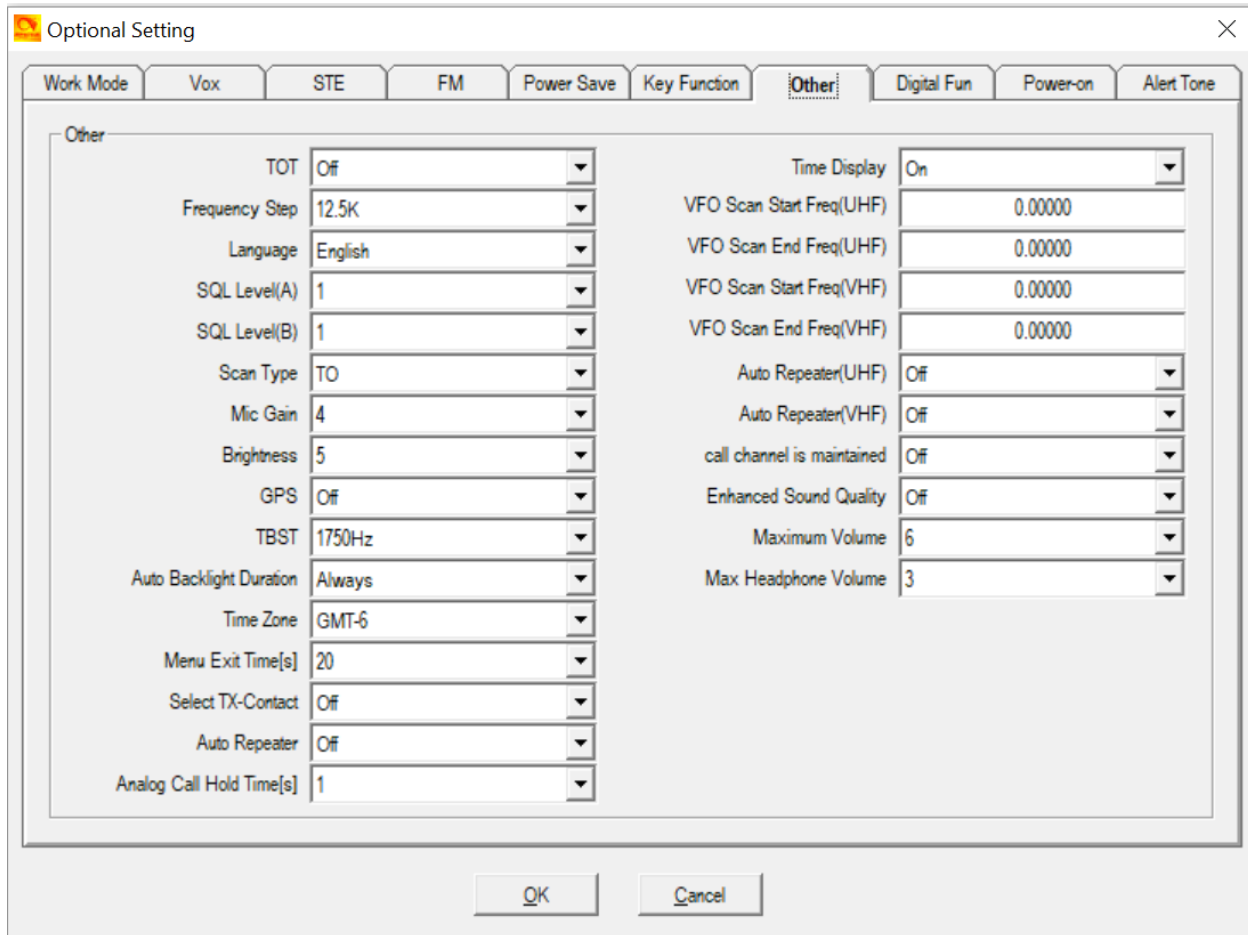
Optional Setting

Work Mode | Vox | STE | FM | Power Save | Key Function | Other | Digital Fun | Power-on | Alert Tone

Other

TOT Off
Frequency Step 12.5K
Language English
SQL Level(A) 1
SQL Level(B) 1
Scan Type TO
Mic Gain 4
Brightness 5
GPS Off
TBST 1750Hz
Auto Backlight Duration Always
Time Zone GMT-6
Menu Exit Time[s] 20
Select TX-Contact Off
Auto Repeater Off
Analog Call Hold Time[s] 1

Time Display On
VFO Scan Start Freq(UHF) 0.00000
VFO Scan End Freq(UHF) 0.00000
VFO Scan Start Freq(VHF) 0.00000
VFO Scan End Freq(VHF) 0.00000
Auto Repeater(UHF) Off
Auto Repeater(VHF) Off
call channel is maintained Off
Enhanced Sound Quality Off
Maximum Volume 6
Max Headphone Volume 3

OK Cancel